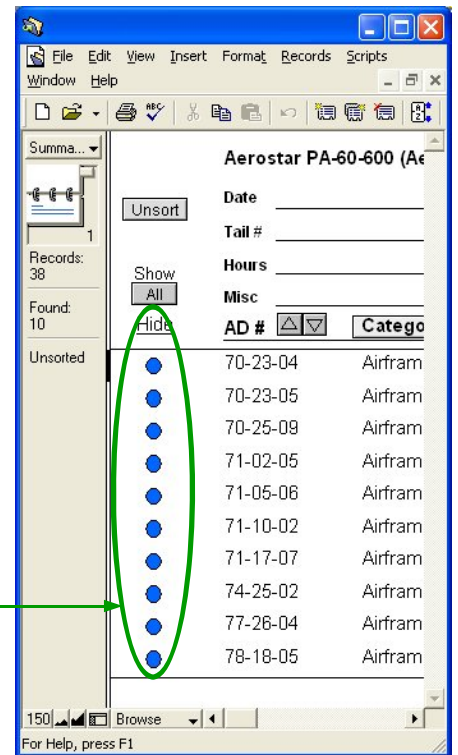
File Edit View Insert Format Records Scripts
Window Help

Summa...

1

Records:
38

Found:
10

Unsorted

Aerostar PA-60-600 (Ae

Unsort

Date
Tail #
Hours
Misc

Show
All
Hide

AD #
Catego

| AD # | Catego |
|---|---|
| 70-23-04 | Airfram |
| 70-23-05 | Airfram |
| 70-25-09 | Airfram |
| 71-02-05 | Airfram |
| 71-05-06 | Airfram |
| 71-10-02 | Airfram |
| 71-17-07 | Airfram |
| 74-25-02 | Airfram |
| 77-26-04 | Airfram |
| 78-18-05 | Airfram |

150 Browse

For Help, press F1